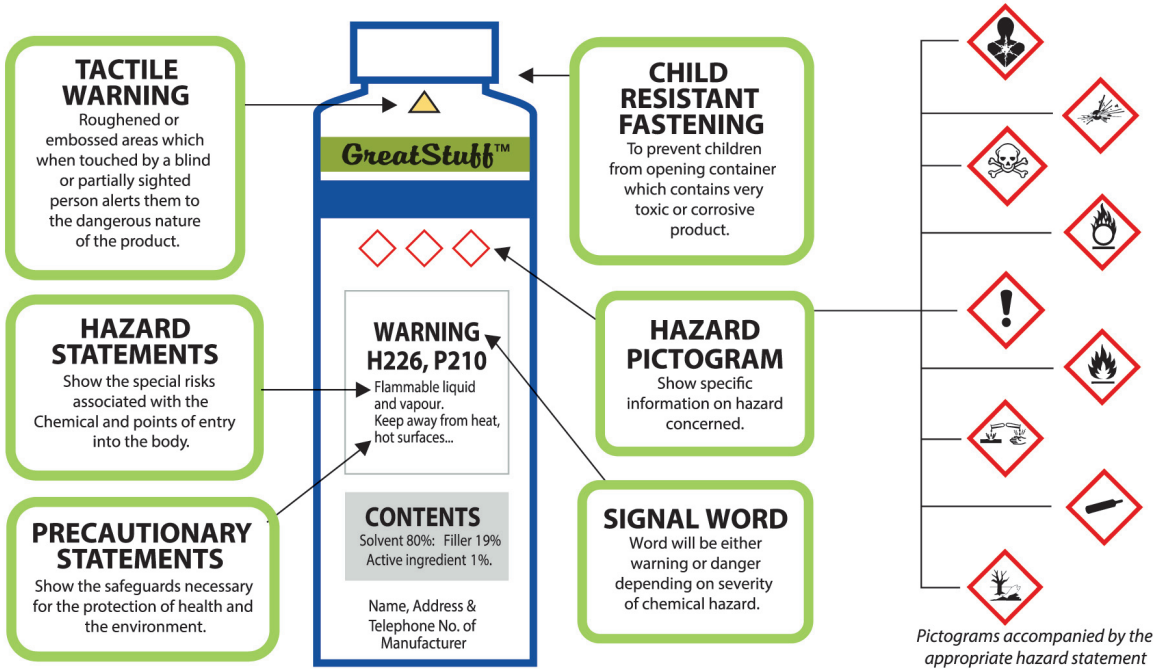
TACTILE WARNING
Roughened or embossed areas which when touched by a blind or partially sighted person alerts them to the dangerous nature of the product.

HAZARD STATEMENTS
Show the special risks associated with the Chemical and points of entry into the body.

PRECAUTIONARY STATEMENTS
Show the safeguards necessary for the protection of health and the environment.

GreatStuff™

WARNING
H226, P210
Flammable liquid and vapour.
Keep away from heat, hot surfaces...

CONTENTS
Solvent 80%: Filler 19%
Active ingredient 1%.

Name, Address & Telephone No. of Manufacturer

CHILD RESISTANT FASTENING
To prevent children from opening container which contains very toxic or corrosive product.

HAZARD PICTOGRAM
Show specific information on hazard concerned.

SIGNAL WORD
Word will be either warning or danger depending on severity of chemical hazard.

Pictograms accompanied by the appropriate hazard statement